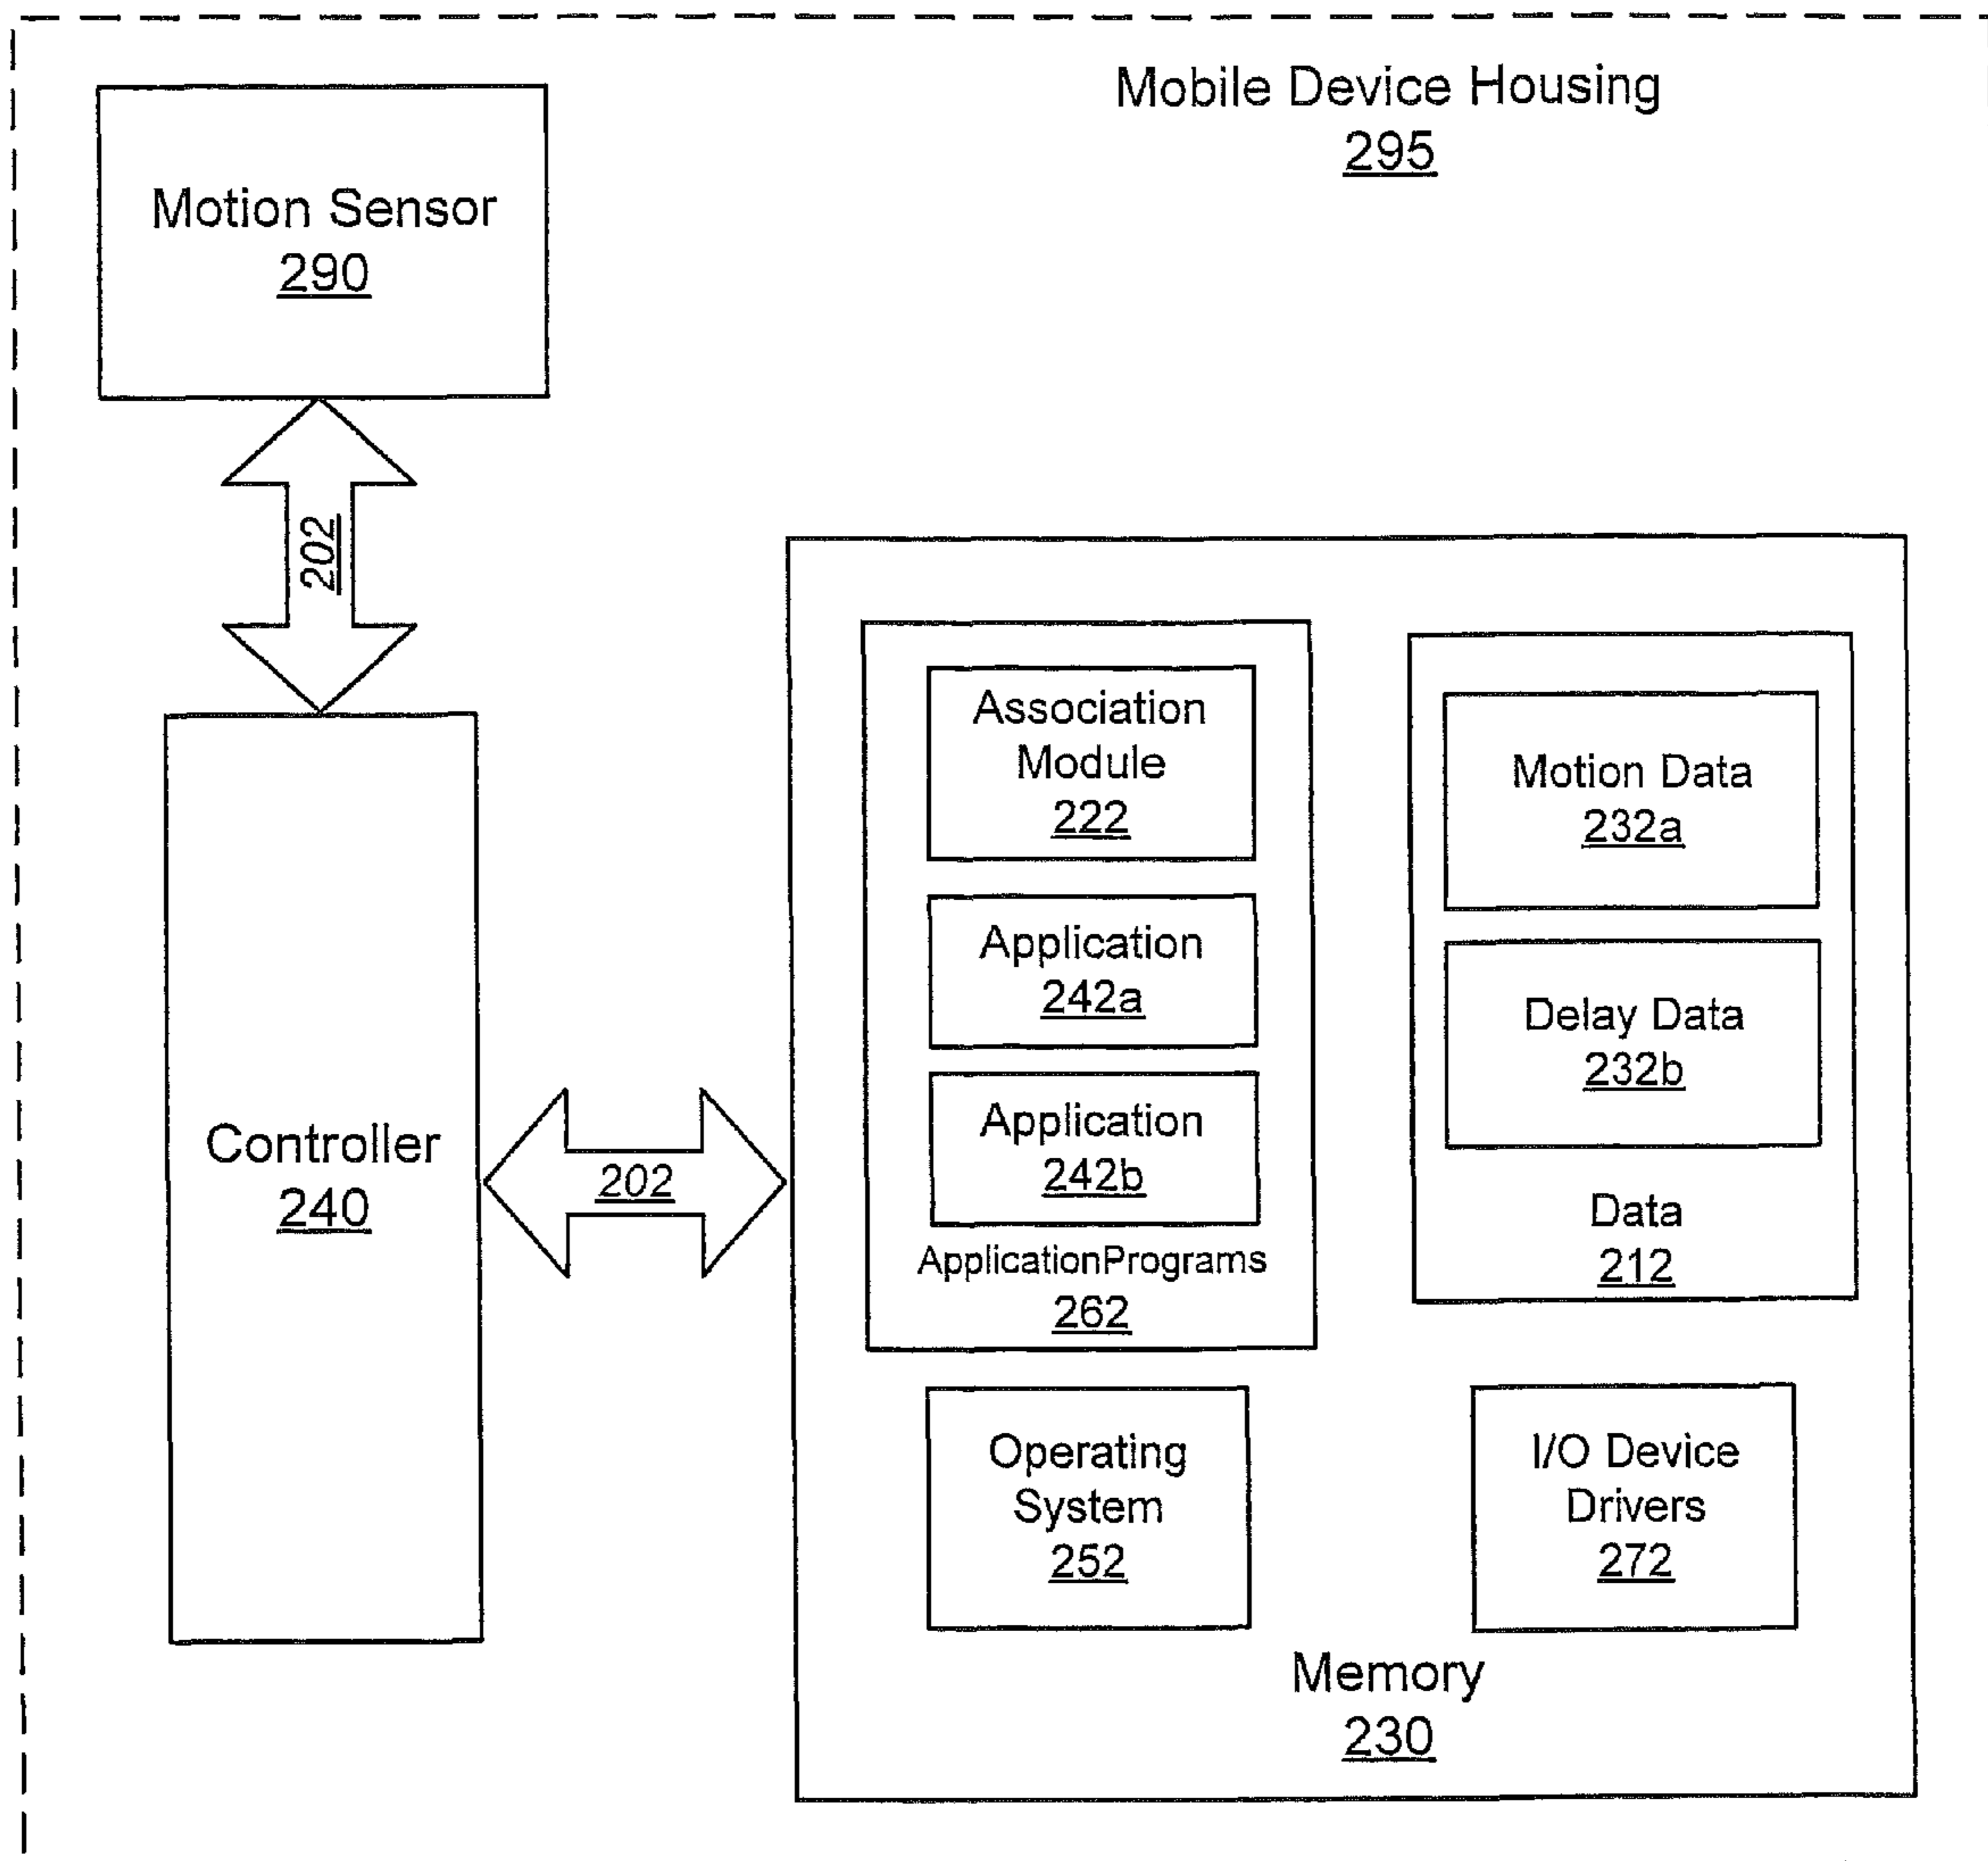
Mobile Device Housing
295

Motion Sensor
290

202

Controller
240

202

Association Module
222

Application
242a

Application
242b

ApplicationPrograms
262

Motion Data
232a

Delay Data
232b

Data
212

Operating System
252

I/O Device Drivers
272

Memory
230